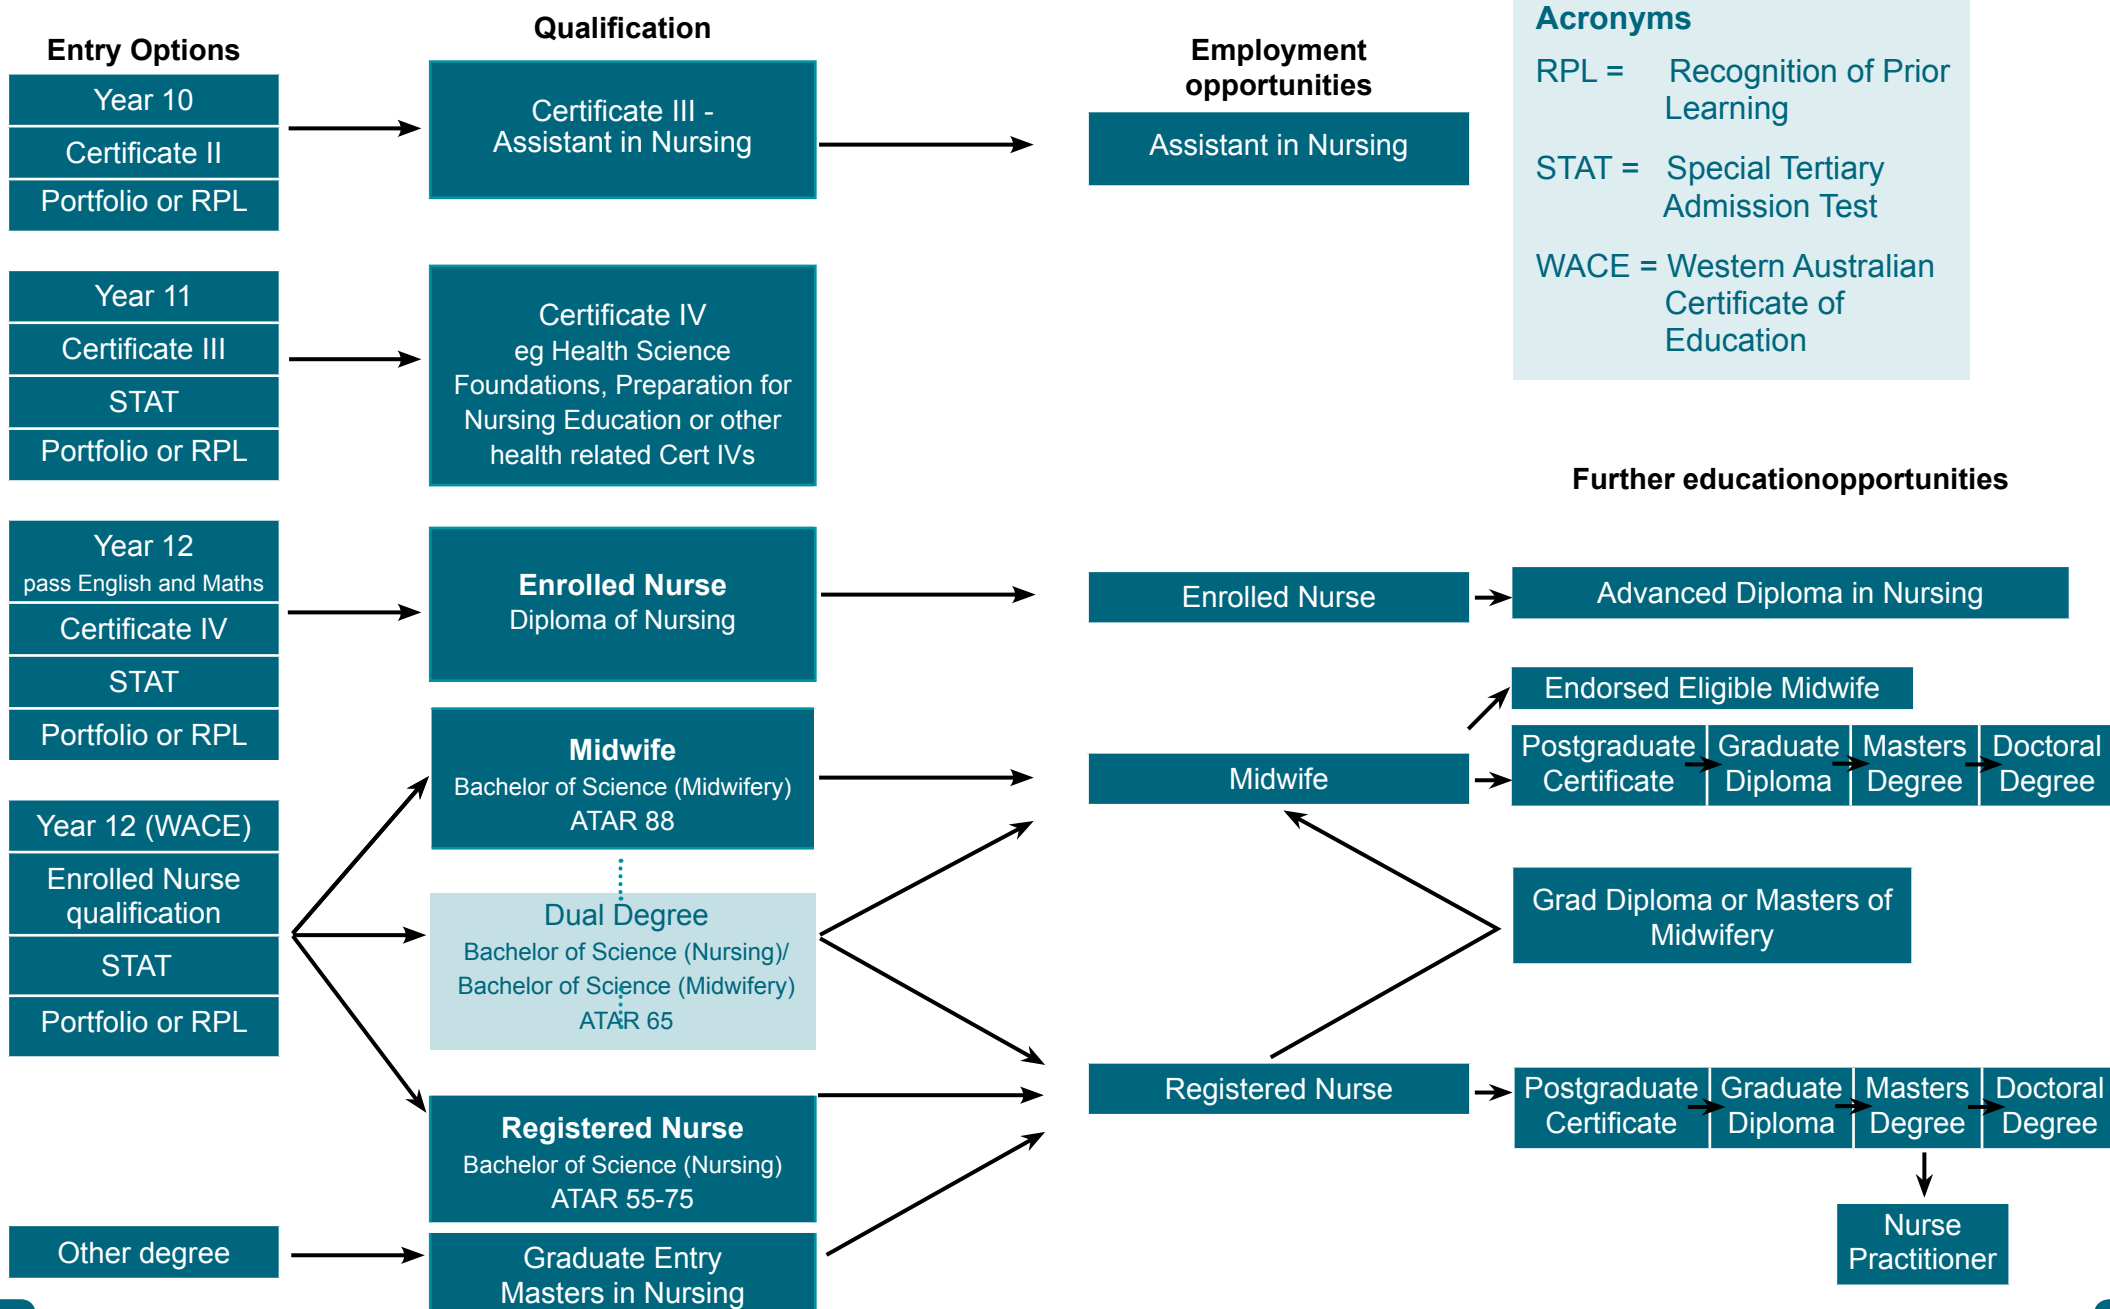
Entry Options

Year 10
Certificate II
Portfolio or RPL

Year 11
Certificate III
STAT
Portfolio or RPL

Year 12
pass English and Maths
Certificate IV
STAT
Portfolio or RPL

Year 12 (WACE)
Enrolled Nurse qualification
STAT
Portfolio or RPL

Other degree

Qualification

Certificate III - Assistant in Nursing

Certificate IV
eg Health Science Foundations, Preparation for Nursing Education or other health related Cert IVs

Enrolled Nurse
Diploma of Nursing

Midwife
Bachelor of Science (Midwifery)
ATAR 88

Dual Degree
Bachelor of Science (Nursing)/ Bachelor of Science (Midwifery)
ATAR 65

Registered Nurse
Bachelor of Science (Nursing)
ATAR 55-75

Graduate Entry
Masters in Nursing

Employment opportunities

Assistant in Nursing

Enrolled Nurse

Midwife

Registered Nurse

Acronyms
RPL = Recognition of Prior Learning
STAT = Special Tertiary Admission Test
WACE = Western Australian Certificate of Education

Further educationopportunities

Advanced Diploma in Nursing

Endorsed Eligible Midwife

Postgraduate Certificate
Graduate Diploma
Masters Degree
Doctoral Degree

Grad Diploma or Masters of Midwifery

Postgraduate Certificate
Graduate Diploma
Masters Degree
Doctoral Degree

Nurse Practitioner